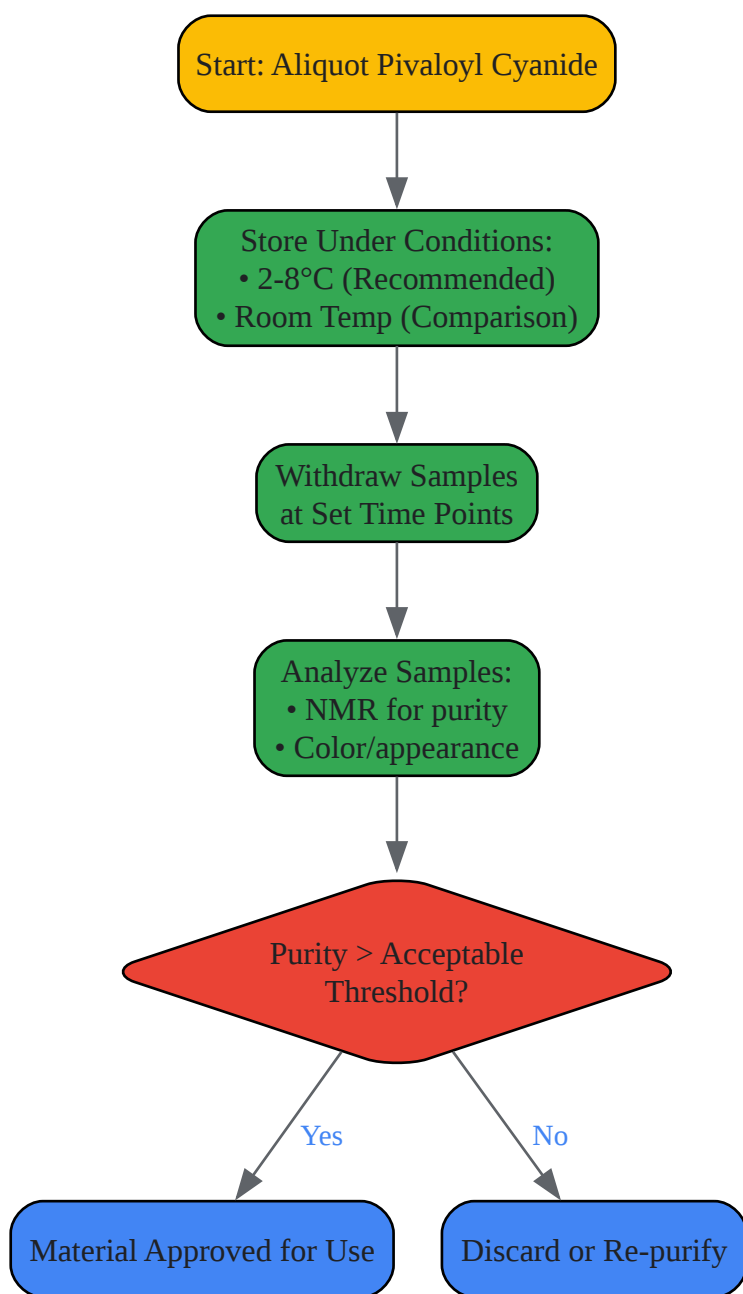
Start: Aliquot Pivaloyl Cyanide

Store Under Conditions:
• 2-8°C (Recommended)
• Room Temp (Comparison)

Withdraw Samples at Set Time Points

Analyze Samples:
• NMR for purity
• Color/appearance

Purity > Acceptable Threshold?

Yes

No

Material Approved for Use

Discard or Re-purify